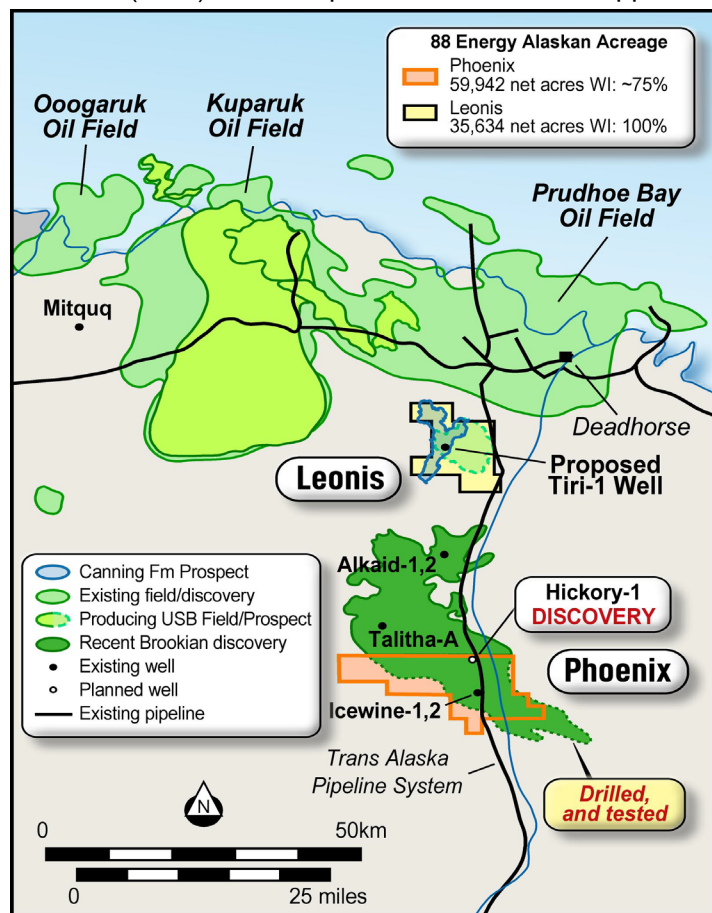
88 Energy Alaskan Acreage
Phoenix
59,942 net acres WI: ~75%
Leonis
35,634 net acres WI: 100%

Ooogaruk Oil Field

Kuparuk Oil Field

Prudhoe Bay Oil Field

Mitquq

Deadhorse

Leonis

Proposed Tiri-1 Well

Canning Fm Prospect
Existing field/discovery
Producing USB Field/Prospect
Recent Brookian discovery
Existing well
Planned well
Existing pipeline

Alkaid-1,2

Hickory-1
DISCOVERY

Talitha-A

Phoenix

Icewine-1,2

Trans Alaska Pipeline System

Drilled, and tested

N

0
50km
0
25 miles